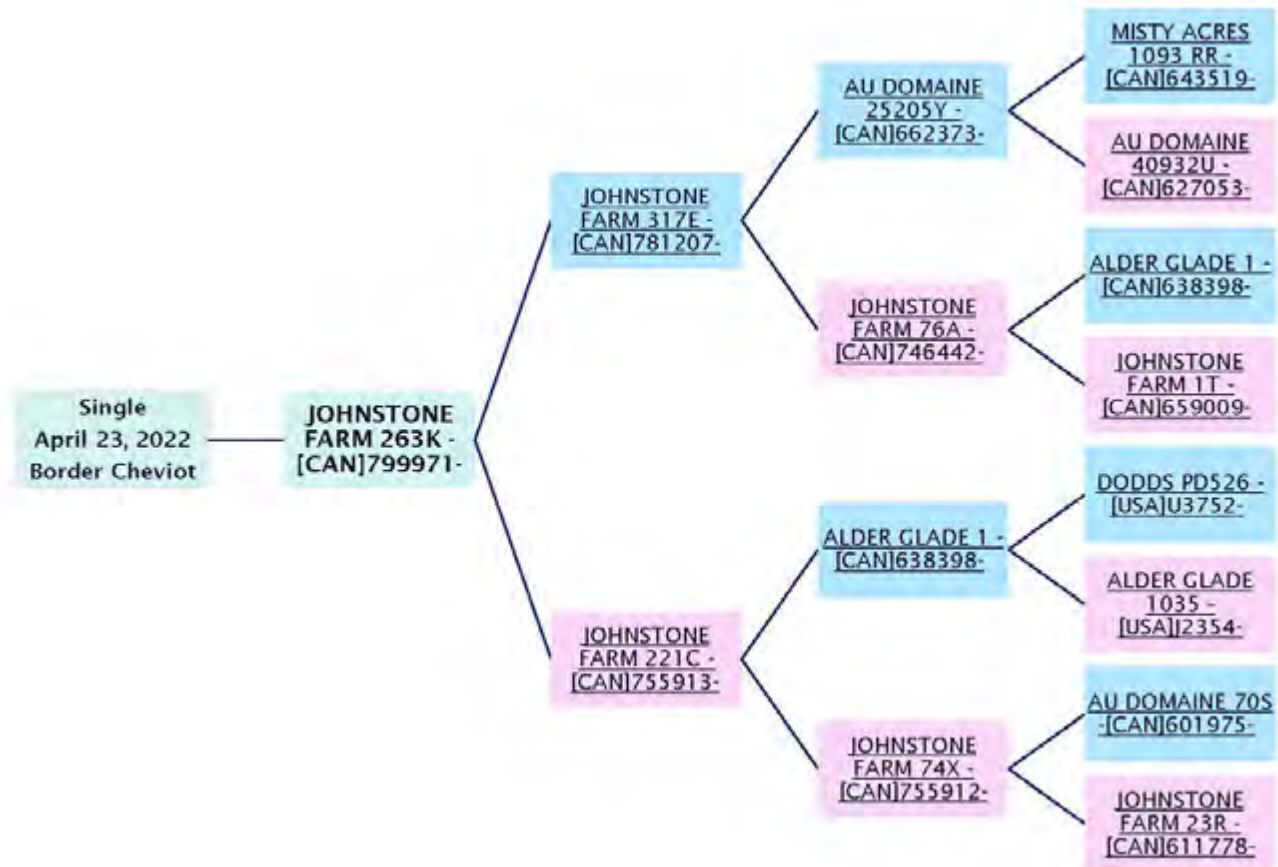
Single
April 23, 2022
Border Cheviot

JOHNSTONE FARM 263K - [CAN]799971-

JOHNSTONE FARM 317E - [CAN]781207-

JOHNSTONE FARM 221C - [CAN]755913-

AU DOMAINE 25205Y - [CAN]662373-

JOHNSTONE FARM 76A - [CAN]746442-

ALDER GLADE 1 - [CAN]638398-

JOHNSTONE FARM 74X - [CAN]755912-

MISTY ACRES 1093 RR - [CAN]643519-

AU DOMAINE 40932U - [CAN]627053-

ALDER GLADE 1 - [CAN]638398-

JOHNSTONE FARM 1T - [CAN]659009-

DODDS PD526 - [USA]U3752-

ALDER GLADE 1035 - [USA]J2354-

AU DOMAINE 70S -[CAN]601975-

JOHNSTONE FARM 23R - [CAN]611778-